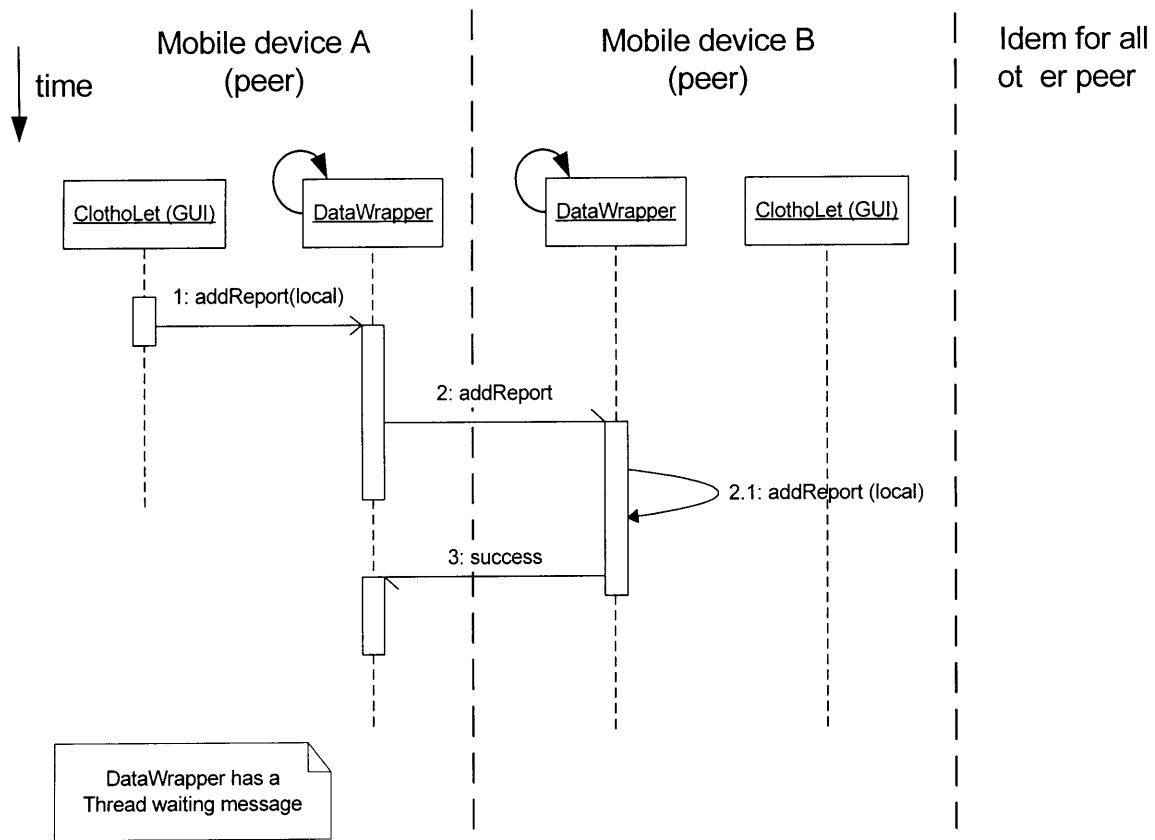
time

Mobile device A (peer)

Mobile device B (peer)

Idem for all ot er peer

ClothoLet (GUI)

DataWrapper

DataWrapper

ClothoLet (GUI)

1: addReport(local)

2: addReport

2.1: addReport (local)

3: success

DataWrapper has a Thread waiting message